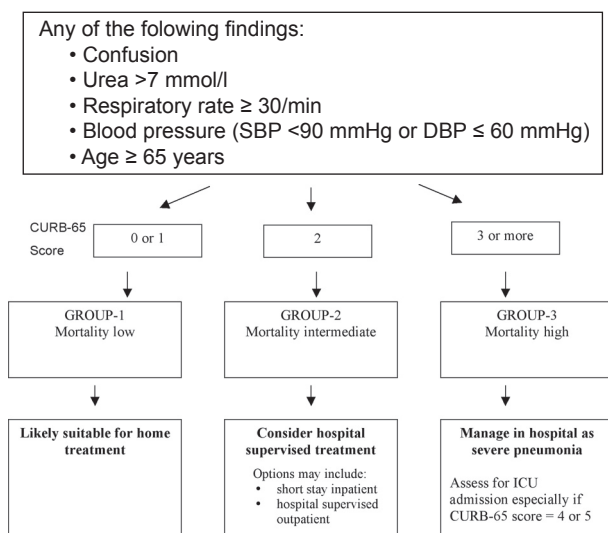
Any of the folowing findings:
• Confusion
• Urea >7 mmol/l
• Respiratory rate ≥ 30/min
• Blood pressure (SBP <90 mmHg or DBP ≤ 60 mmHg)
• Age ≥ 65 years

CURB-65 Score

0 or 1

2

3 or more

GROUP-1
Mortality low

GROUP-2
Mortality intermediate

GROUP-3
Mortality high

**Likely suitable for home treatment**

**Consider hospital supervised treatment**

Options may include:
• short stay inpatient
• hospital supervised outpatient

**Manage in hospital as severe pneumonia**

Assess for ICU admission especially if CURB-65 score = 4 or 5